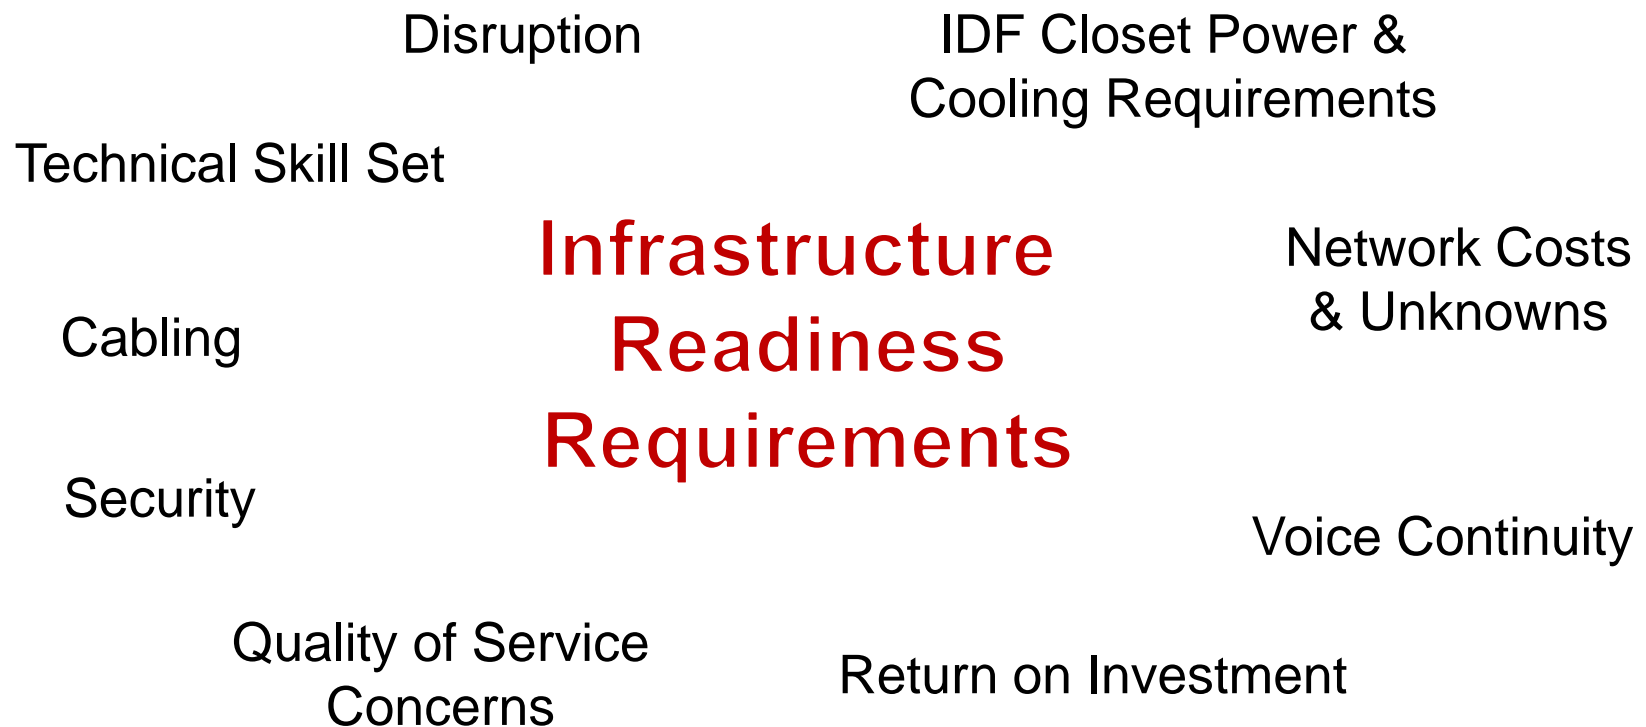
Disruption

IDF Closet Power & Cooling Requirements

Technical Skill Set

Infrastructure Readiness Requirements

Network Costs & Unknowns

Cabling

Security

Voice Continuity

Quality of Service Concerns

Return on Investment